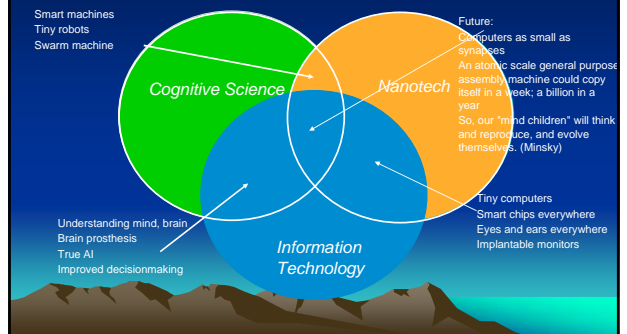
Smart machines
Tiny robots
Swarm machine

Future:
Computers as small as synapses
An atomic scale general purpose assembly machine could copy itself in a week; a billion in a year
So, our "mind children" will think and reproduce, and evolve themselves. (Minsky)

Cognitive Science

Nanotech

Understanding mind, brain
Brain prosthesis
True AI
Improved decisionmaking

Tiny computers
Smart chips everywhere
Eyes and ears everywhere
Implantable monitors

Information Technology